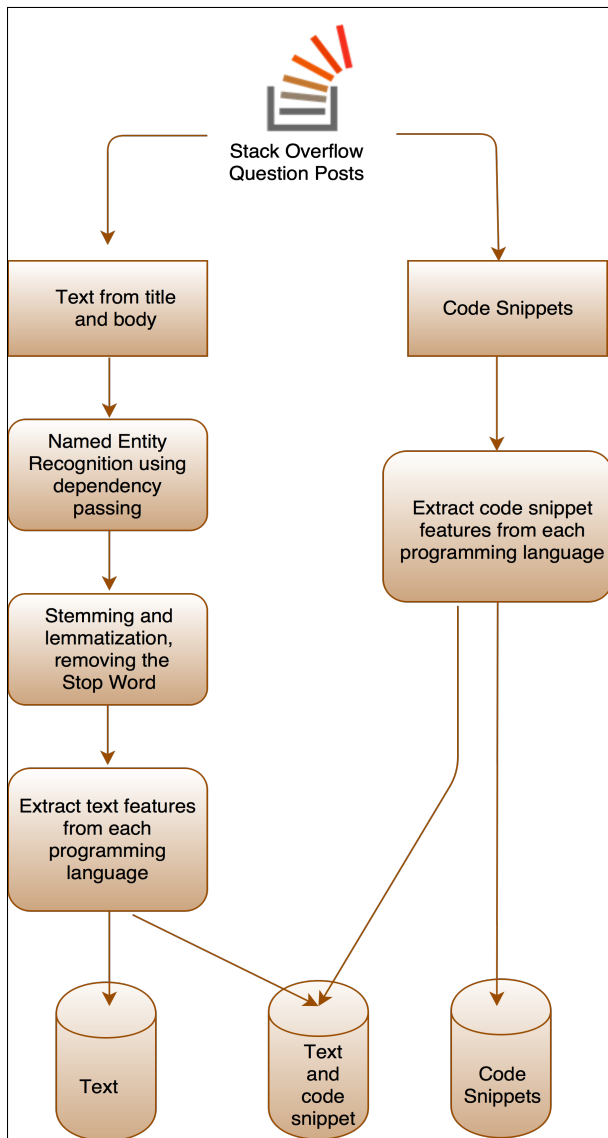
Stack Overflow Question Posts

Text from title and body

Code Snippets

Named Entity Recognition using dependency passing

Extract code snippet features from each programming language

Stemming and lemmatization, removing the Stop Word

Extract text features from each programming language

Text

Text and code snippet

Code Snippets